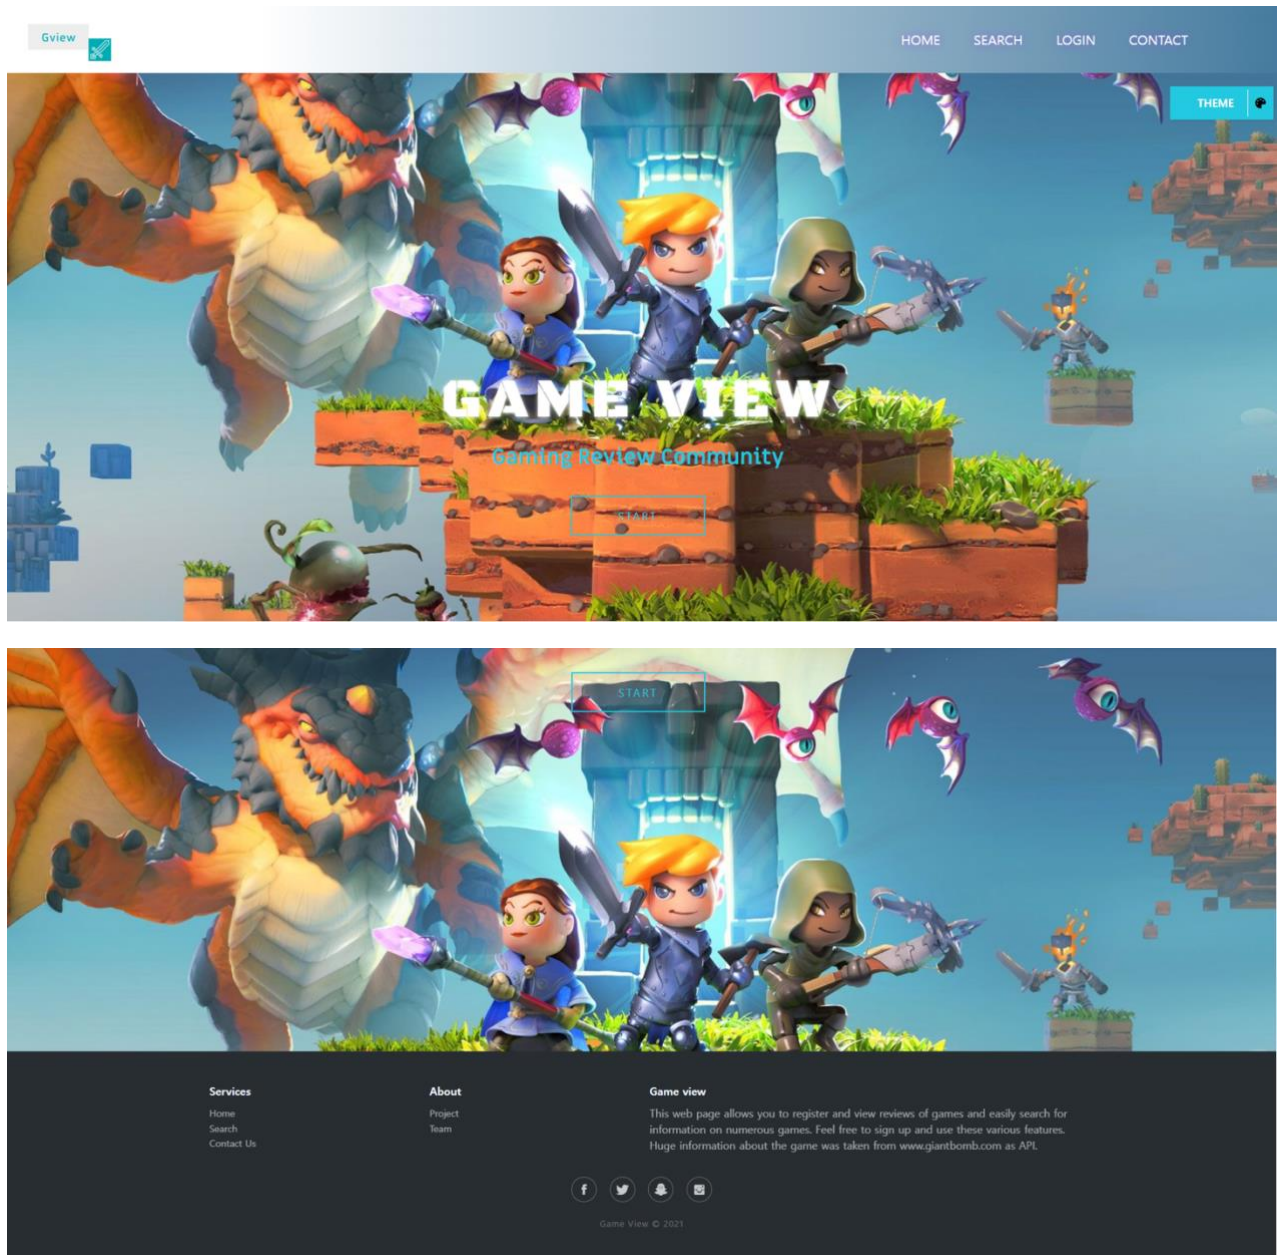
Gview

HOME SEARCH LOGIN CONTACT

THEME

GAME VIEW

Gaming Review Community

START

START

Services
Home
Search
Contact Us

About
Project
Team

Game view
This web page allows you to register and view reviews of games and easily search for information on numerous games. Feel free to sign up and use these various features. Huge information about the game was taken from www.giantbomb.com as API.

Game View © 2021